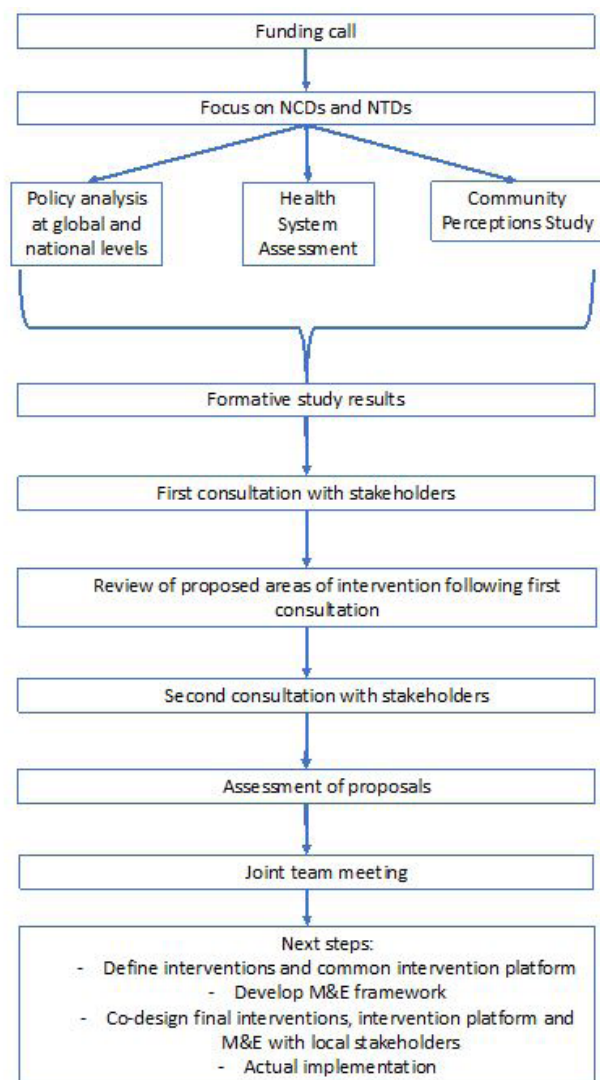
Funding call

Focus on NCDs and NTDs

Policy analysis at global and national levels

Health System Assessment

Community Perceptions Study

Formative study results

First consultation with stakeholders

Review of proposed areas of intervention following first consultation

Second consultation with stakeholders

Assessment of proposals

Joint team meeting

Next steps:
- Define interventions and common intervention platform
- Develop M&E framework
- Co-design final interventions, intervention platform and M&E with local stakeholders
- Actual implementation